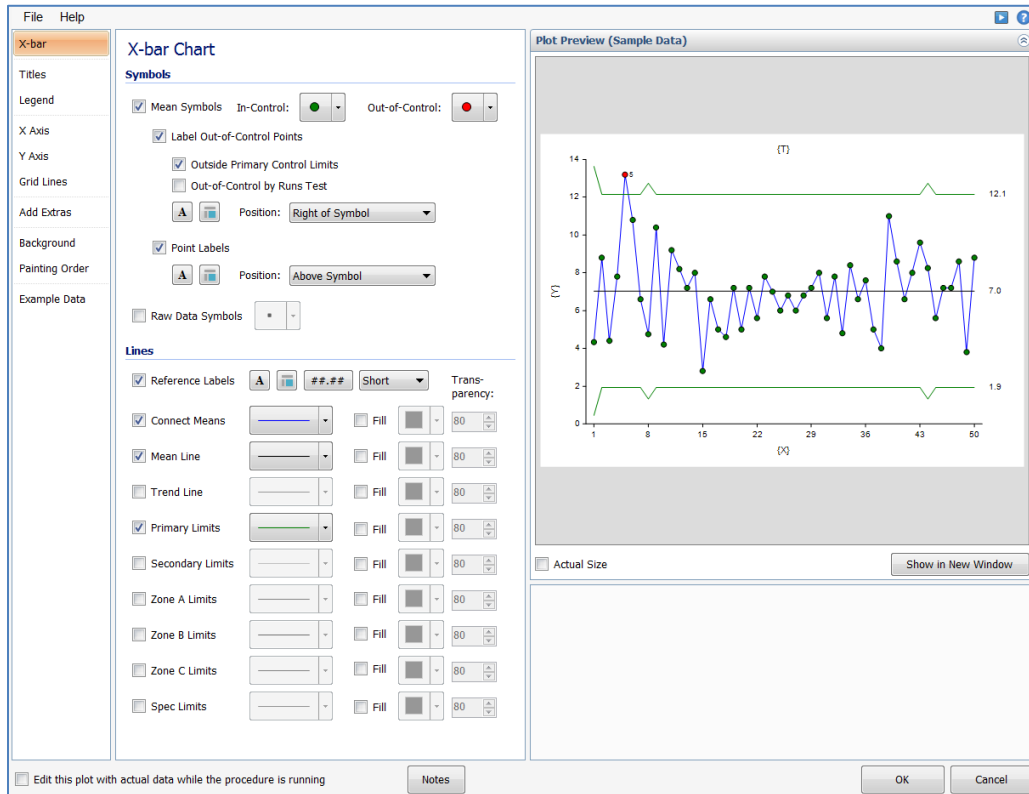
File Help

X-bar
Titles
Legend
X Axis
Y Axis
Grid Lines
Add Extras
Background
Painting Order
Example Data

X-bar Chart
Symbols
Mean Symbols In-Control: Out-of-Control:
Label Out-of-Control Points
Outside Primary Control Limits
Out-of-Control by Runs Test
A Position: Right of Symbol
Point Labels
A Position: Above Symbol
Raw Data Symbols

Lines
Reference Labels A ##.## Short Trans-parency:
Connect Means Fill 80
Mean Line Fill 80
Trend Line Fill 80
Primary Limits Fill 80
Secondary Limits Fill 80
Zone A Limits Fill 80
Zone B Limits Fill 80
Zone C Limits Fill 80
Spec Limits Fill 80

Plot Preview (Sample Data)
{T}
14
12
10
8
6
4
2
0
{Y}
5
12.1
7.0
1.9
1 8 15 22 29 36 43 50
{X}

Actual Size
Show in New Window

Edit this plot with actual data while the procedure is running
Notes
OK
Cancel